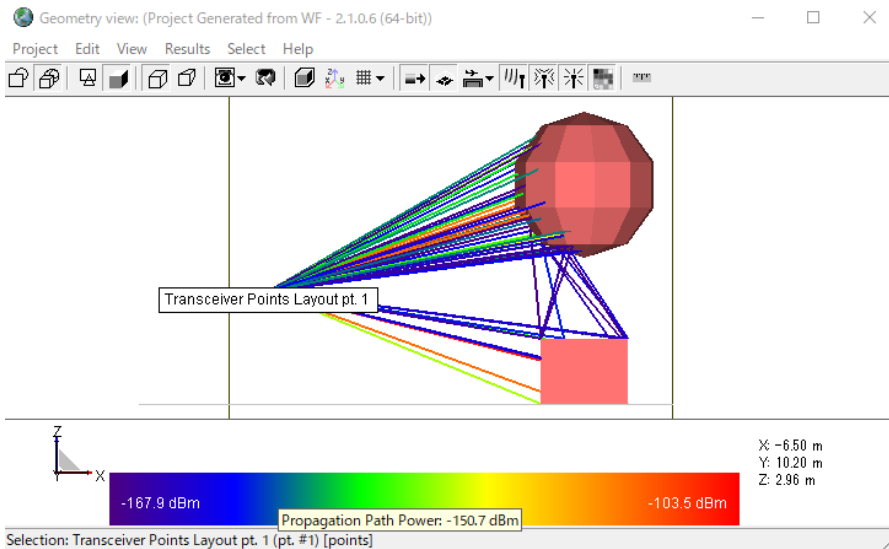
Geometry view: (Project Generated from WF - 2.1.0.6 (64-bit))

Project Edit View Results Select Help

Transceiver Points Layout pt. 1

Z
X

X: -6.50 m
Y: 10.20 m
Z: 2.96 m

-167.9 dBm
-103.5 dBm
Propagation Path Power: -150.7 dBm

Selection: Transceiver Points Layout pt. 1 (pt. #1) [points]